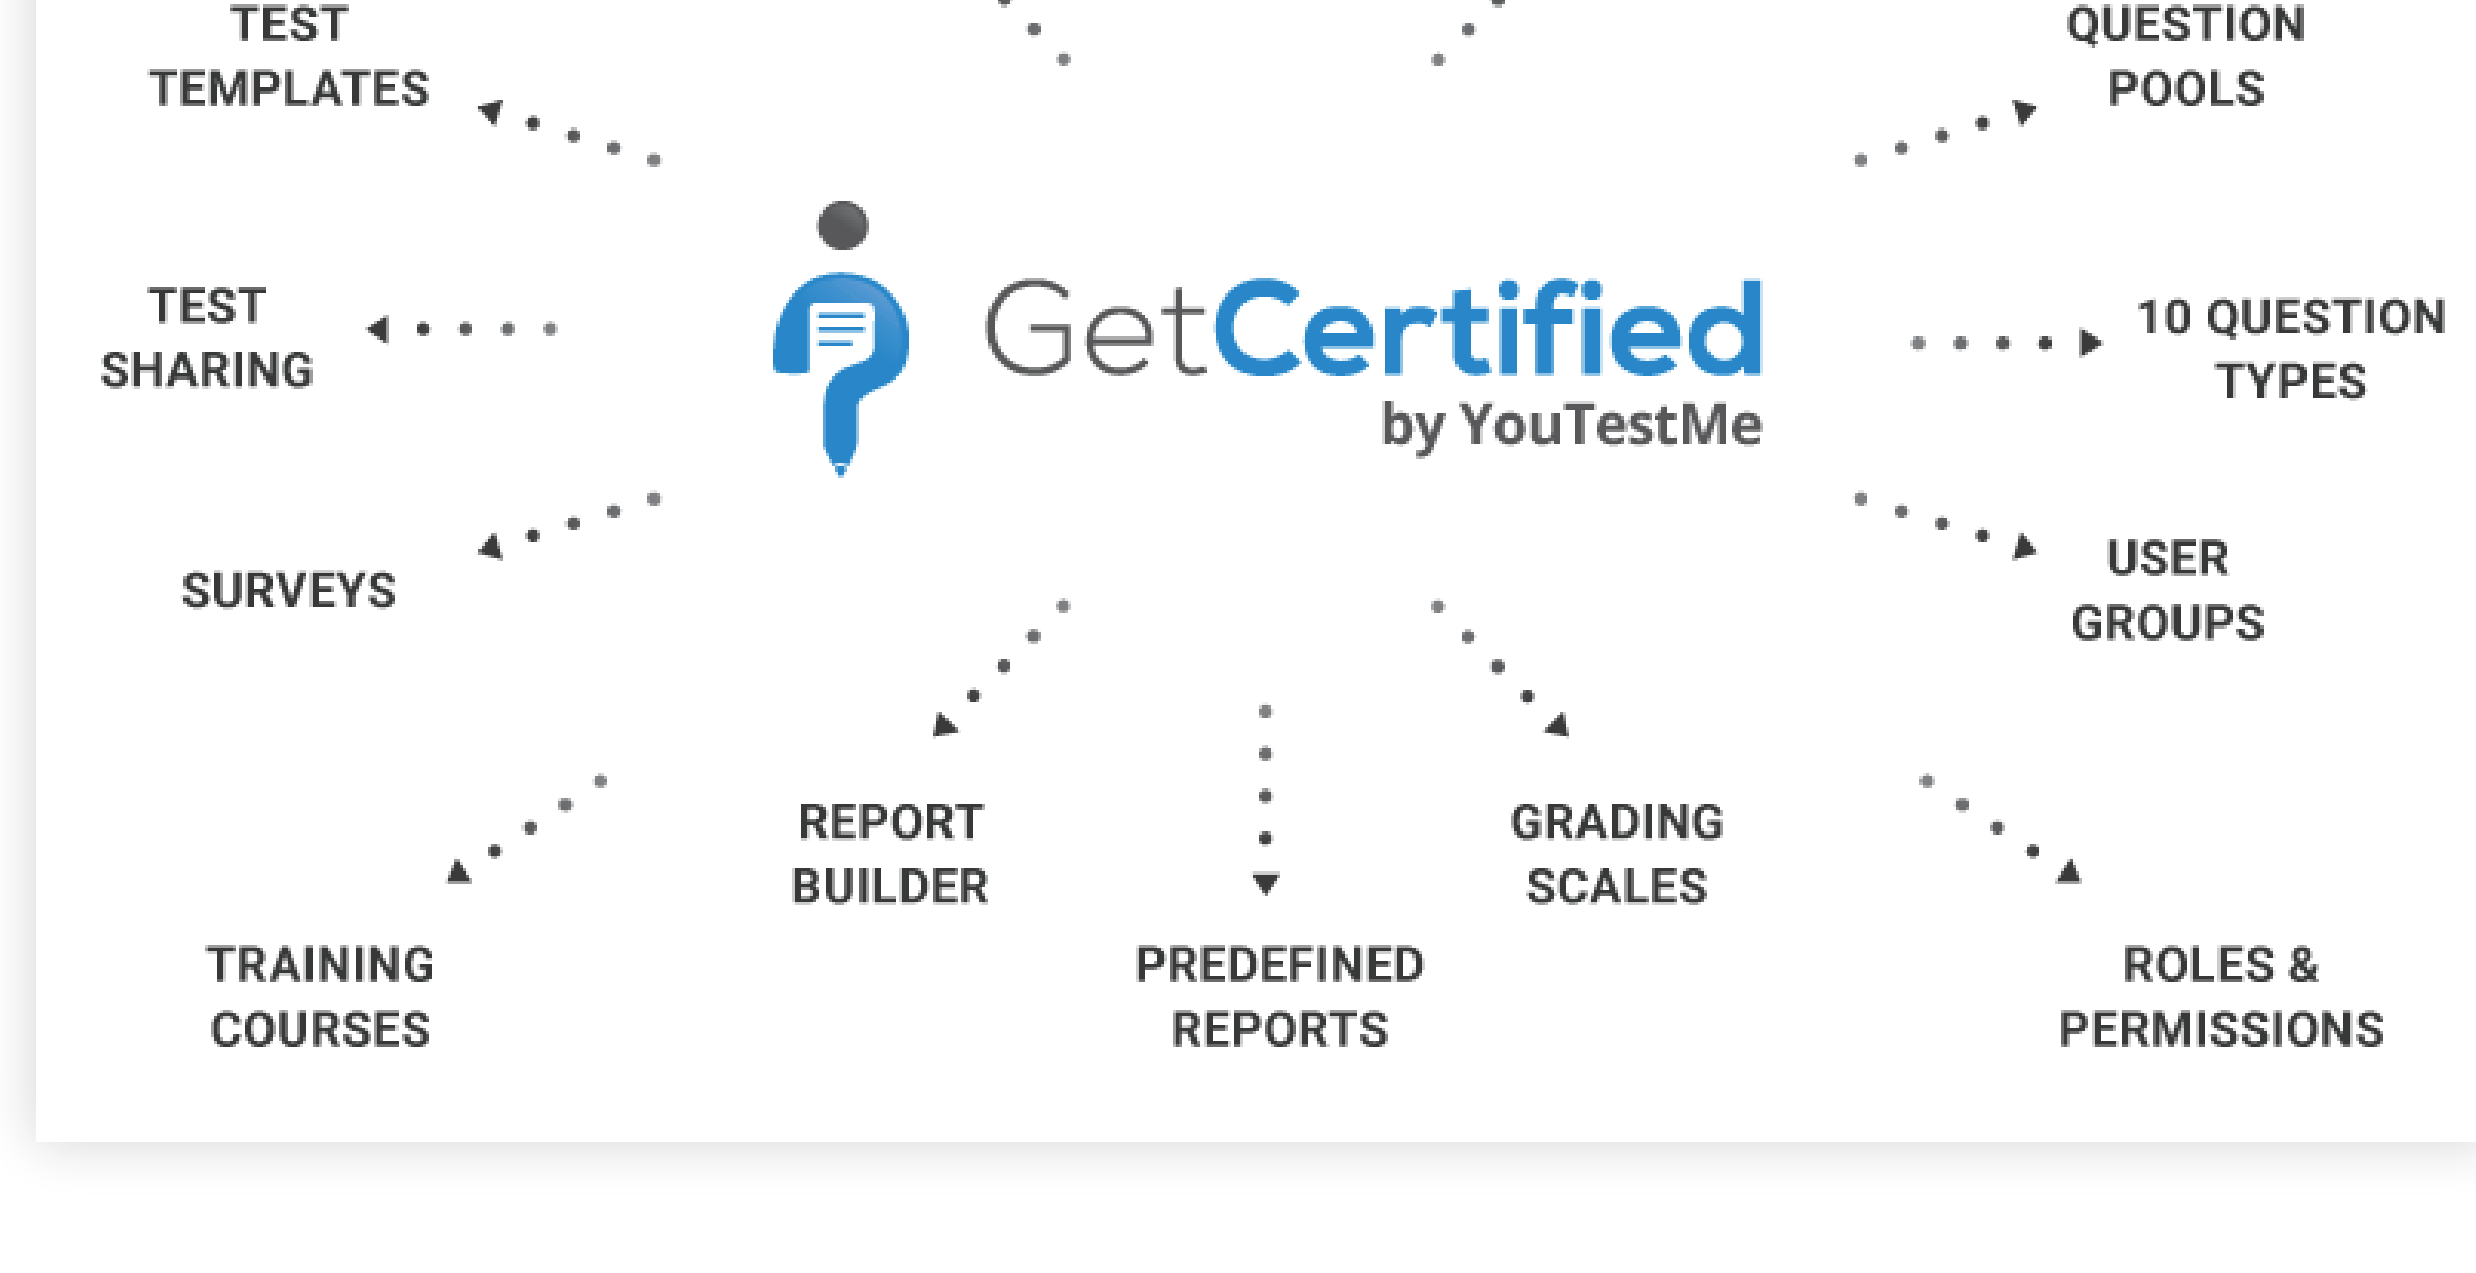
TEST TEMPLATES

QUESTION POOLS

TEST SHARING

GetCertified
by YouTestMe

10 QUESTION TYPES

SURVEYS

USER GROUPS

REPORT BUILDER

GRADING SCALES

TRAINING COURSES

PREDEFINED REPORTS

ROLES & PERMISSIONS